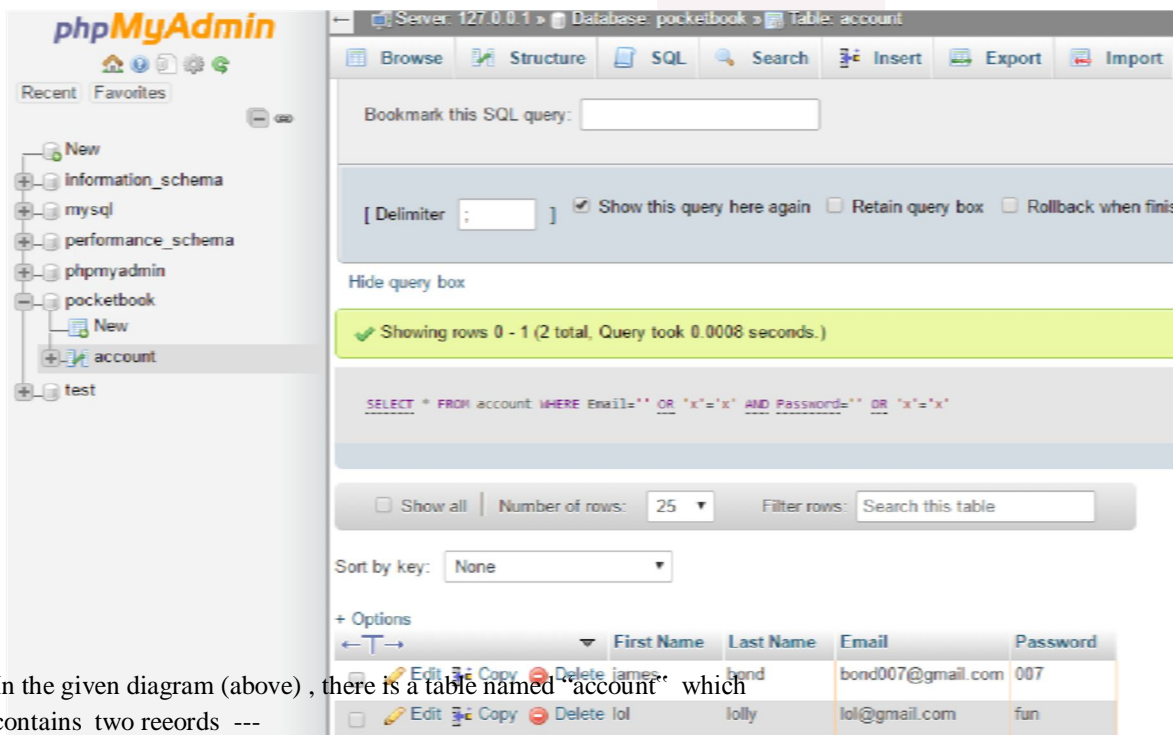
phpMyAdmin

Recent Favorites

New
information_schema
mysql
performance_schema
phpmyadmin
pocketbook
New
account
test

← Server: 127.0.0.1 » Database: pocketbook » Table: account

Browse Structure SQL Search Insert Export Import

Bookmark this SQL query:

[ Delimiter ; ] Show this query here again Retain query box Rollback when finis

Hide query box

Showing rows 0 - 1 (2 total, Query took 0.0008 seconds.)

SELECT * FROM account WHERE Email='' OR 'x'='x' AND Password='' OR 'x'='x'

Show all | Number of rows: 25 Filter rows: Search this table

Sort by key: None

+ Options

| ←T→ | | First Name | Last Name | Email | Password |
|---|---|---|---|---|---|
| | Edit Copy Delete | james | bond | bond007@gmail.com | 007 |
| | Edit Copy Delete | lol | lolly | lol@gmail.com | fun |

In the given diagram (above) , there is a table named "account" which contains two reeords ---